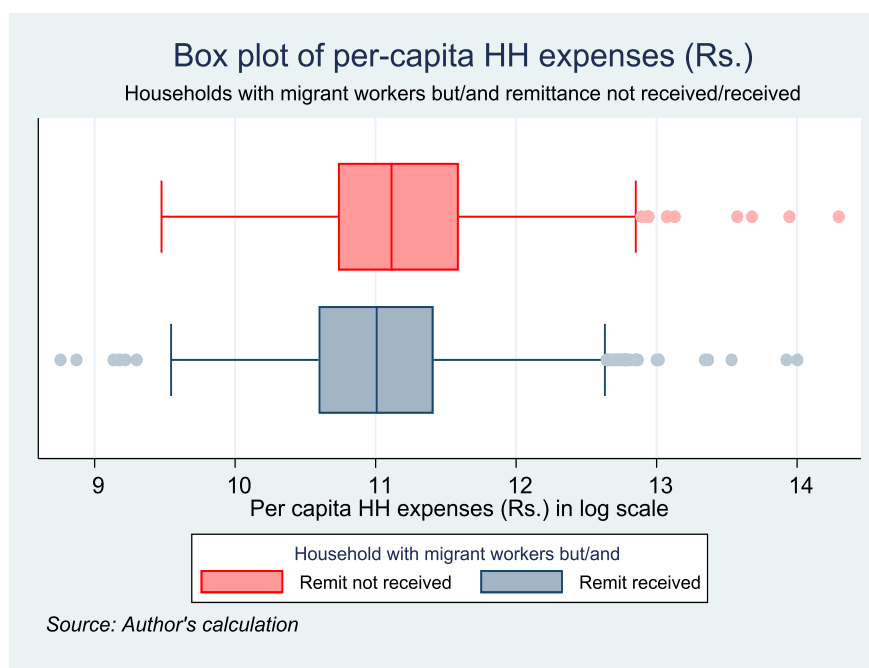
Box plot of per-capita HH expenses (Rs.)

Households with migrant workers but/and remittance not received/received

9
10
11
12
13
14

Per capita HH expenses (Rs.) in log scale

Household with migrant workers but/and

Remit not received

Remit received

Source: Author's calculation